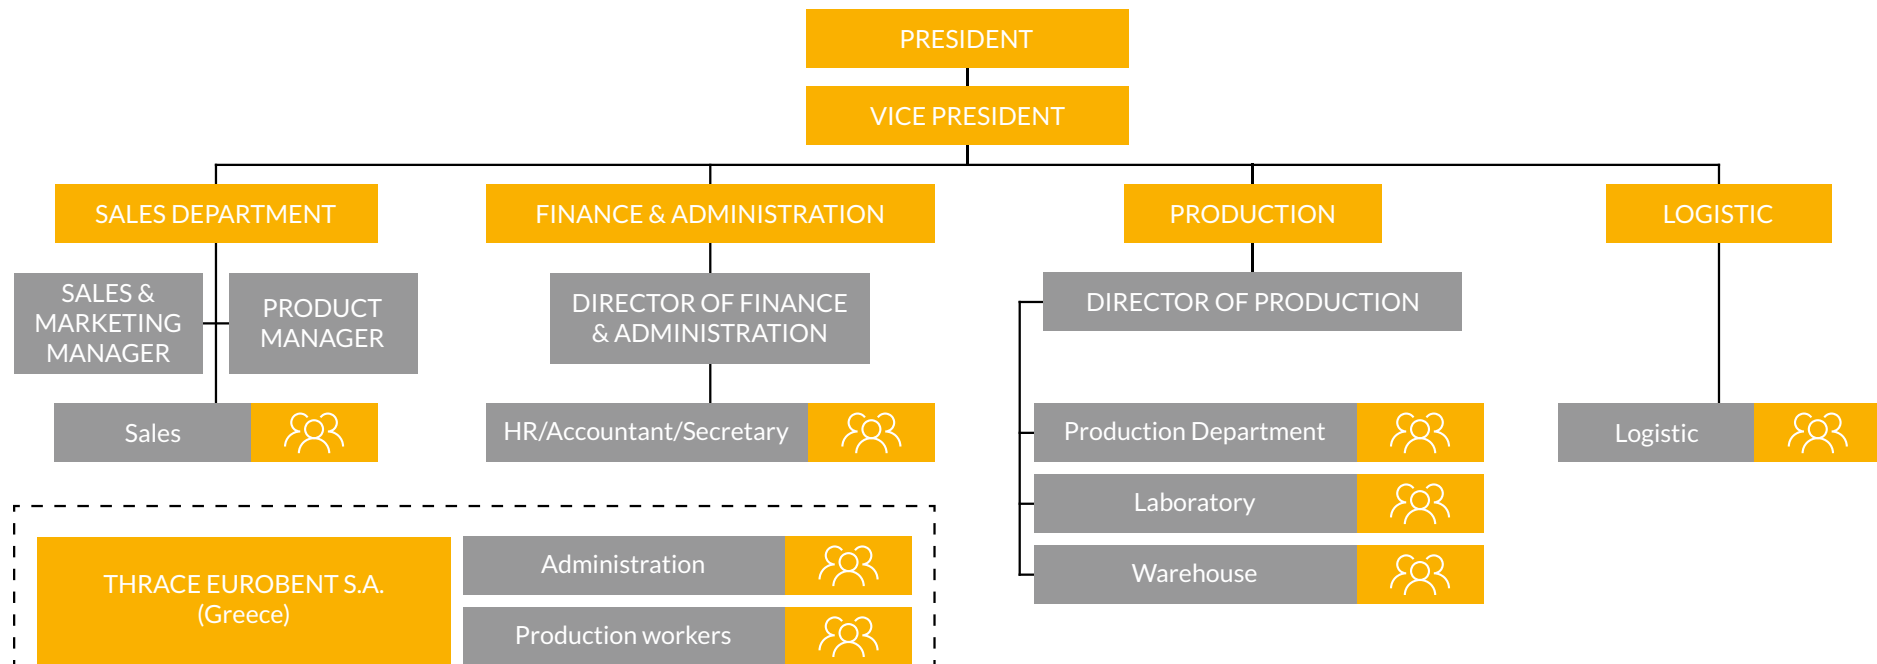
PRESIDENT

VICE PRESIDENT

SALES DEPARTMENT

FINANCE & ADMINISTRATION

PRODUCTION

LOGISTIC

SALES & MARKETING MANAGER

PRODUCT MANAGER

DIRECTOR OF FINANCE & ADMINISTRATION

DIRECTOR OF PRODUCTION

Sales

HR/Accountant/Secretary

Production Department

Logistic

Laboratory

Warehouse

THRACE EUROBENT S.A. (Greece)

Administration

Production workers